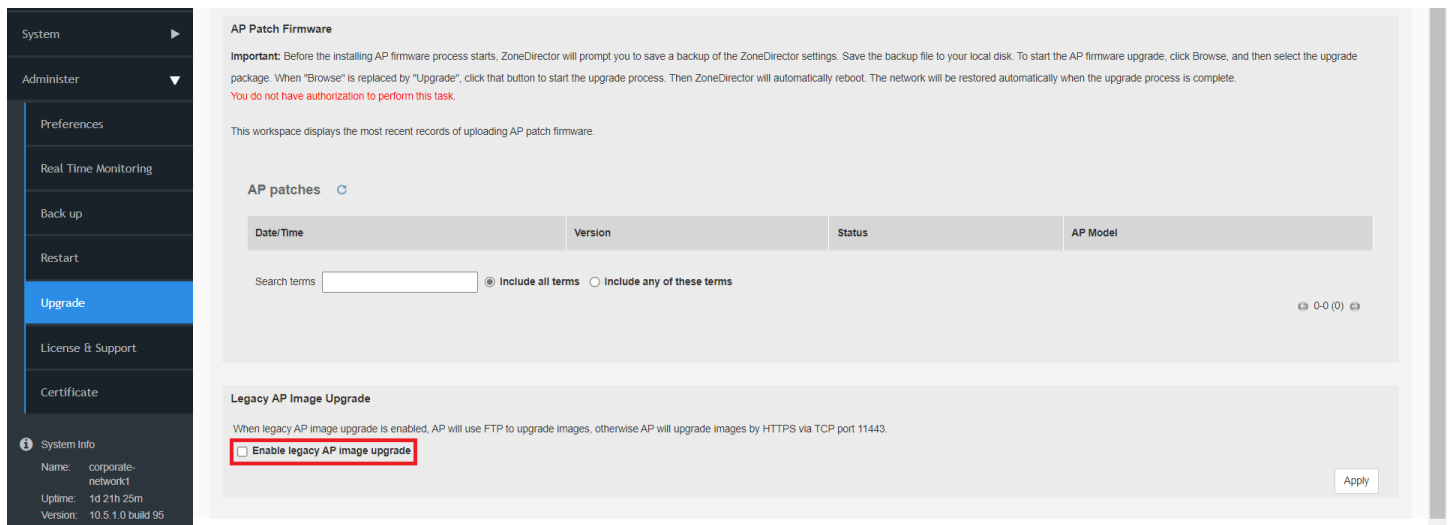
System

Administer

Preferences

Real Time Monitoring

Back up

Restart

Upgrade

License & Support

Certificate

System Info

Name: corporate-network1

Uptime: 1d 21h 25m

Version: 10.5.1.0 build 95

AP Patch Firmware

**Important:** Before the installing AP firmware process starts, ZoneDirector will prompt you to save a backup of the ZoneDirector settings. Save the backup file to your local disk. To start the AP firmware upgrade, click Browse, and then select the upgrade package. When "Browse" is replaced by "Upgrade", click that button to start the upgrade process. Then ZoneDirector will automatically reboot. The network will be restored automatically when the upgrade process is complete.

You do not have authorization to perform this task.

This workspace displays the most recent records of uploading AP patch firmware.

AP patches

| Date/Time | Version | Status | AP Model |
|---|---|---|---|

Search terms

Include all terms

Include any of these terms

0-0 (0)

Legacy AP Image Upgrade

When legacy AP image upgrade is enabled, AP will use FTP to upgrade images, otherwise AP will upgrade images by HTTPS via TCP port 11443.

Enable legacy AP image upgrade

Apply